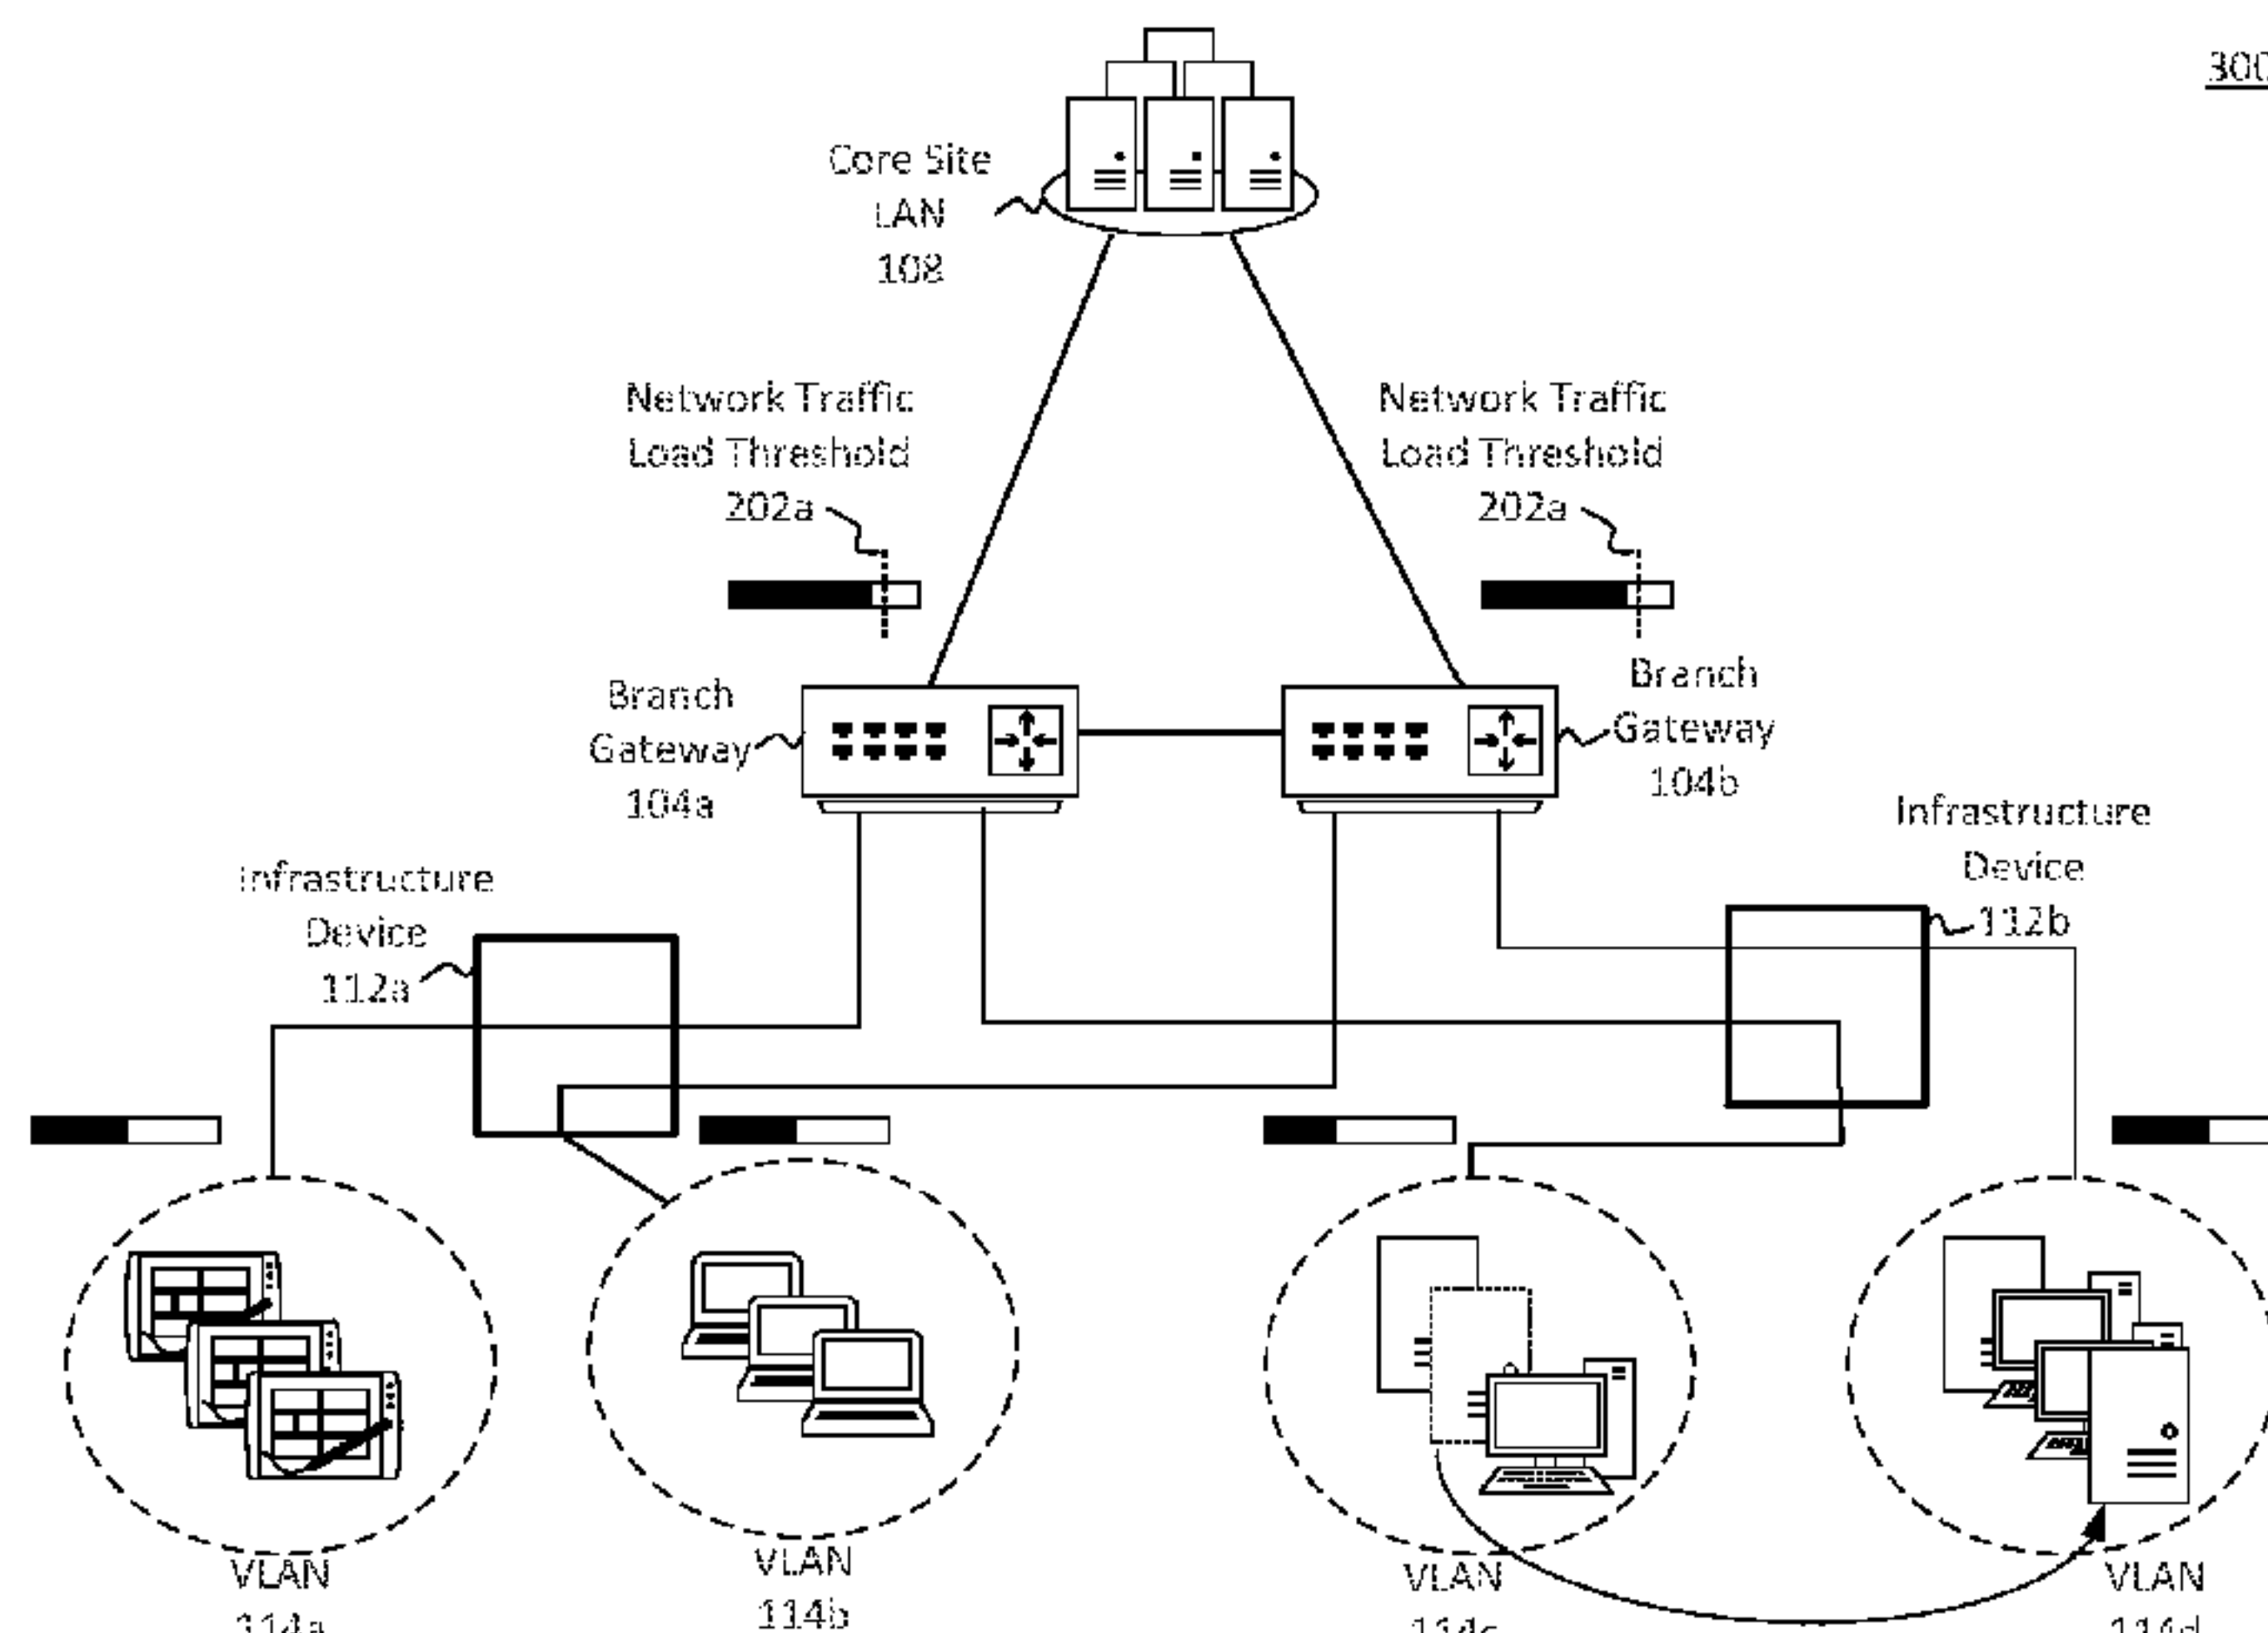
300

Core Site
LAN
108

Network Traffic
Load Threshold
202a

Network Traffic
Load Threshold
202a

Branch
Gateway
104a

Branch
Gateway
104b

Infrastructure
Device
112a

Infrastructure
Device
112b

VLAN
114a

VLAN
114b

VLAN
114c

VLAN
114d